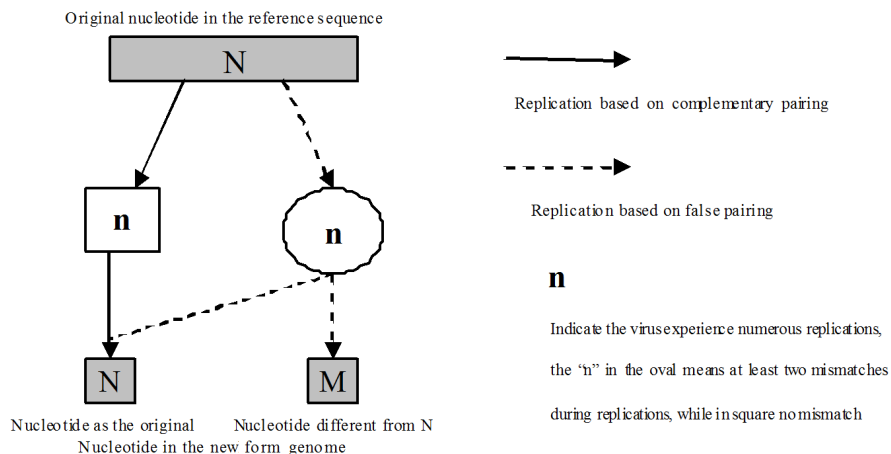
Original nucleotide in the reference sequence

N

n

n

N

M

Nucleotide as the original

Nucleotide different from N

Nucleotide in the new form genome

Replication based on complementary pairing

Replication based on false pairing

n

Indicate the virus experience numerous replications, the "n" in the oval means at least two mismatches during replications, while in square no mismatch